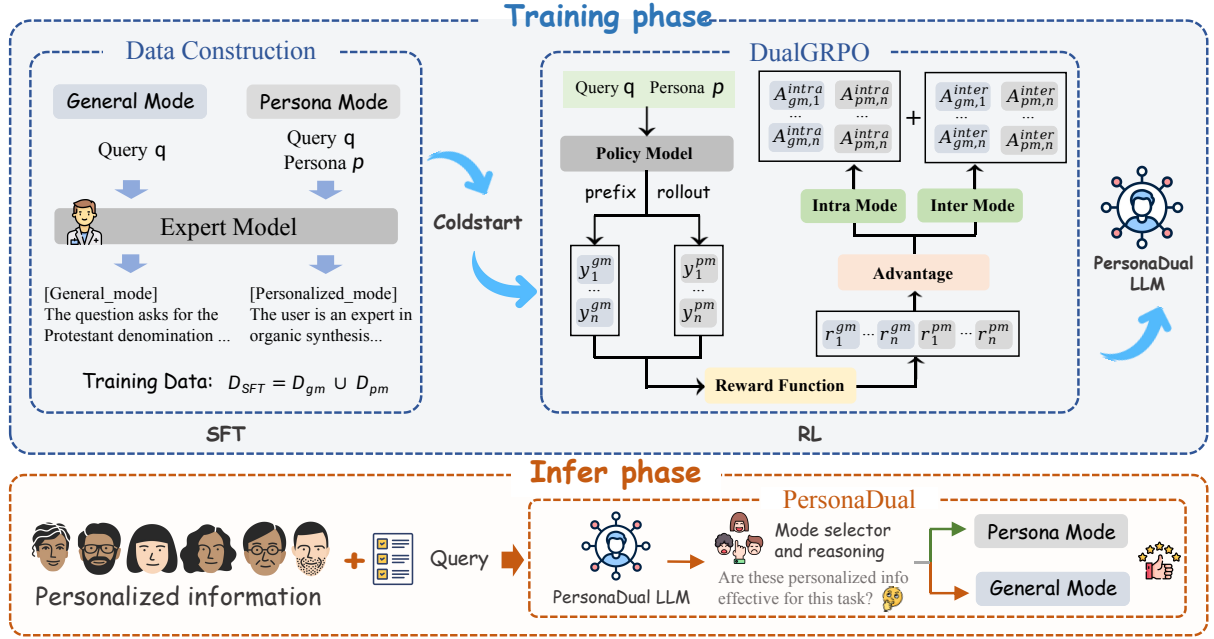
Training phase

Data Construction

General Mode

Persona Mode

Query q

Query q
Persona $p$

Expert Model

[General_mode]
The question asks for the Protestant denomination ...

[Personalized_mode]
The user is an expert in organic synthesis...

Training Data: $D_{SFT} = D_{gm} \cup D_{pm}$

SFT

Coldstart

DualGRPO

Query q Persona $p$

Policy Model

prefix rollout

$y_1^{gm}$
...
$y_n^{gm}$

$y_1^{pm}$
...
$y_n^{pm}$

$A_{gm,1}^{intra}$ $A_{pm,n}^{intra}$
...
$A_{gm,n}^{intra}$ $A_{pm,n}^{intra}$

+

$A_{gm,1}^{inter}$ $A_{pm,n}^{inter}$
...
$A_{gm,n}^{inter}$ $A_{pm,n}^{inter}$

Intra Mode

Inter Mode

Advantage

$r_1^{gm}$ ... $r_n^{gm}$ $r_1^{pm}$ ... $r_n^{pm}$

Reward Function

RL

PersonaDual LLM

Infer phase

Personalized information

Query

PersonaDual

PersonaDual LLM

Mode selector and reasoning

Are these personalized info effective for this task?

Persona Mode

General Mode